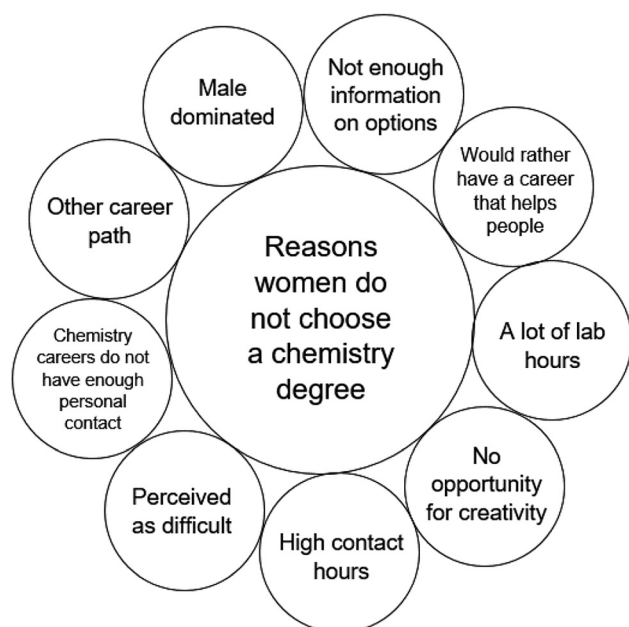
Reasons women do not choose a chemistry degree

Male dominated

Not enough information on options

Would rather have a career that helps people

A lot of lab hours

No opportunity for creativity

High contact hours

Perceived as difficult

Chemistry careers do not have enough personal contact

Other career path